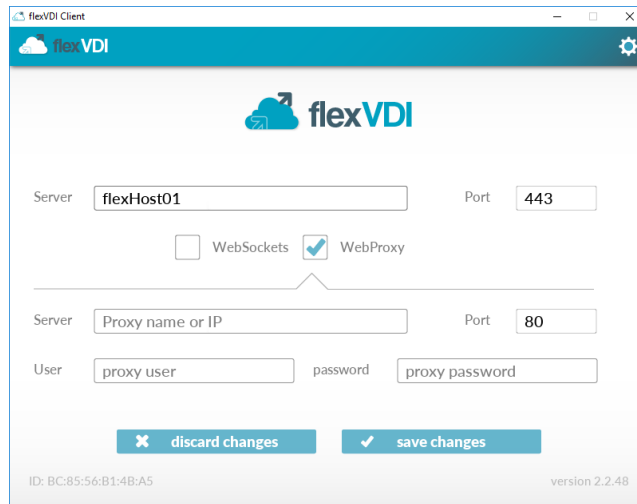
flexVDI Client

flexVDI

flexVDI

Server flexHost01 Port 443

WebSockets WebProxy

Server Proxy name or IP Port 80

User proxy user password proxy password

discard changes save changes

ID: BC:85:56:B1:4B:A5 version 2.2.48